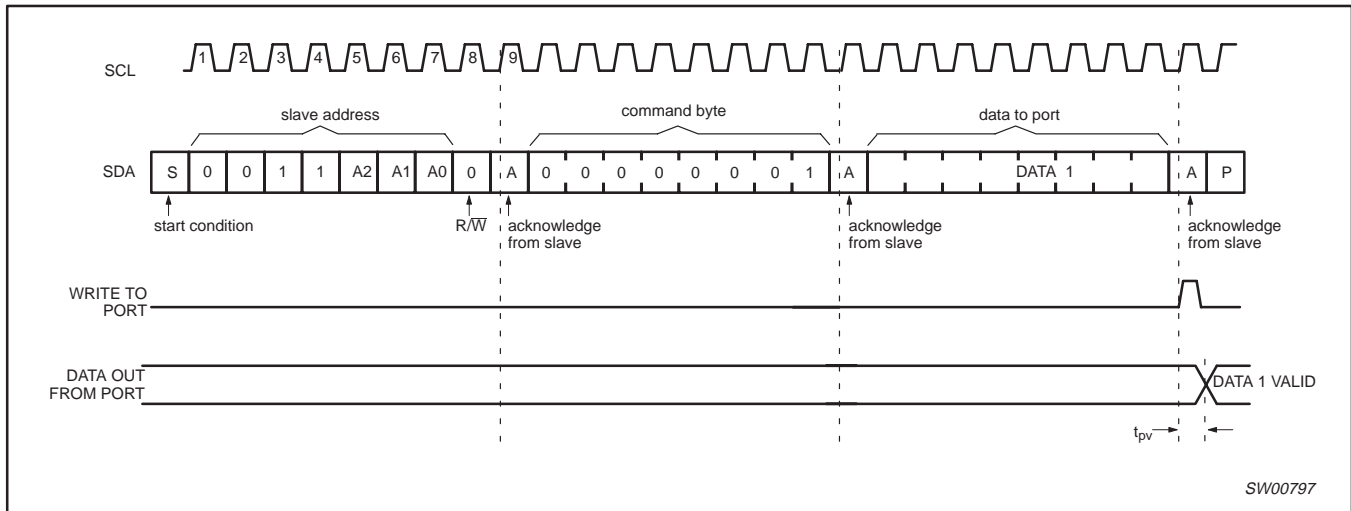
SCL

1 2 3 4 5 6 7 8 9

slave address

command byte

data to port

SDA

S 0 0 1 1 A2 A1 A0 0 A 0 0 0 0 0 0 0 1 A DATA 1 A P

start condition

$R/\overline{W}$

acknowledge from slave

acknowledge from slave

acknowledge from slave

WRITE TO PORT

DATA OUT FROM PORT

DATA 1 VALID

$t_{pv}$

SW00797